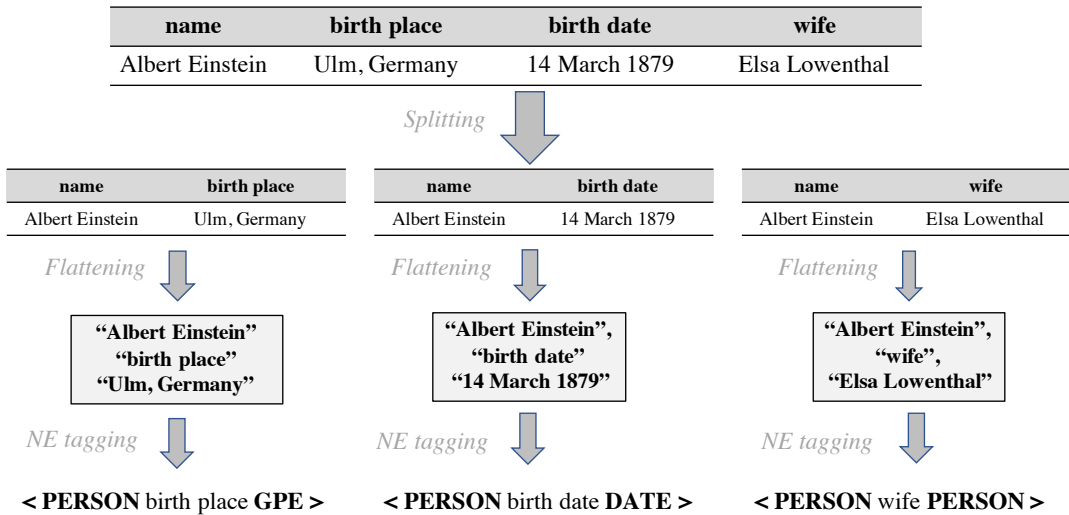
| name | birth place | birth date | wife |
|---|---|---|---|
| Albert Einstein | Ulm, Germany | 14 March 1879 | Elsa Lowenthal |

Splitting

| name | birth place |
|---|---|
| Albert Einstein | Ulm, Germany |

| name | birth date |
|---|---|
| Albert Einstein | 14 March 1879 |

| name | wife |
|---|---|
| Albert Einstein | Elsa Lowenthal |

Flattening

Flattening

Flattening

"Albert Einstein" "birth place" "Ulm, Germany"

"Albert Einstein", "birth date" "14 March 1879"

"Albert Einstein", "wife", "Elsa Lowenthal"

NE tagging

NE tagging

NE tagging

< PERSON birth place GPE >

< PERSON birth date DATE >

< PERSON wife PERSON >